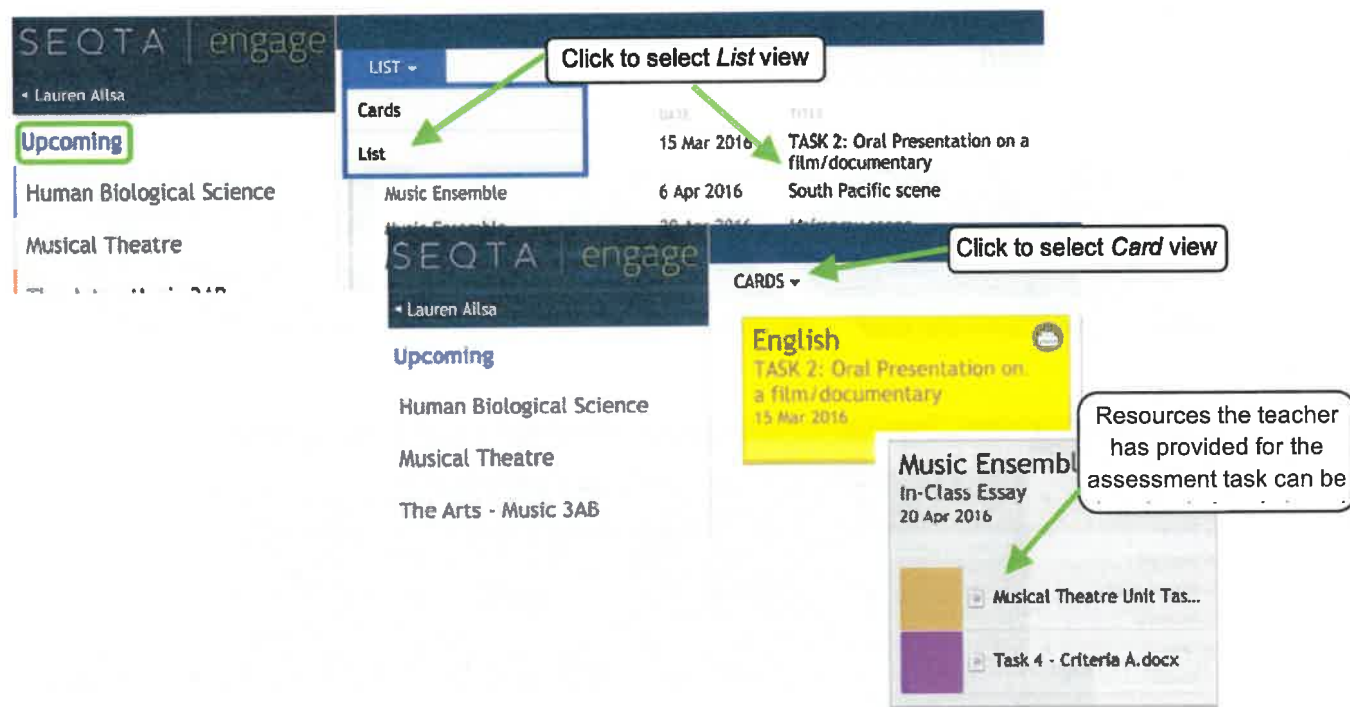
SEQTA | engage

◂ Lauren Ailsa

Upcoming

Human Biological Science

Musical Theatre

LIST ▾

Cards

List

Click to select *List* view

DATE

TITLE

15 Mar 2016

TASK 2: Oral Presentation on a film/documentary

Music Ensemble

6 Apr 2016

South Pacific scene

SEQTA | engage

◂ Lauren Ailsa

Upcoming

Human Biological Science

Musical Theatre

The Arts - Music 3AB

CARDS ▾

Click to select *Card* view

English

TASK 2: Oral Presentation on a film/documentary

15 Mar 2016

Music Ensembl

In-Class Essay

20 Apr 2016

Resources the teacher has provided for the assessment task can be

Musical Theatre Unit Tas...

Task 4 - Criteria A.docx